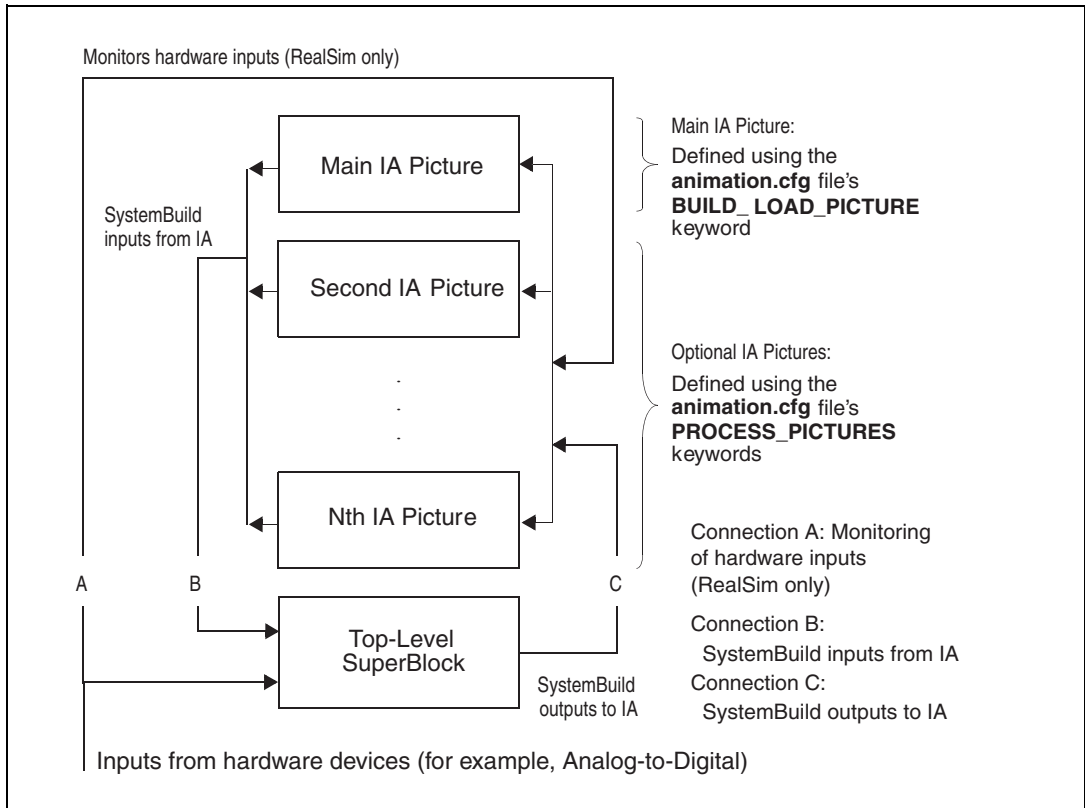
Monitors hardware inputs (RealSim only)

Main IA Picture

SystemBuild inputs from IA

Second IA Picture

.
.
.

Nth IA Picture

Main IA Picture:
Defined using the **animation.cfg** file's **BUILD_ LOAD_PICTURE** keyword

Optional IA Pictures:
Defined using the **animation.cfg** file's **PROCESS_PICTURES** keywords

A

B

C

Top-Level SuperBlock

SystemBuild outputs to IA

Connection A: Monitoring of hardware inputs (RealSim only)

Connection B:
SystemBuild inputs from IA

Connection C:
SystemBuild outputs to IA

Inputs from hardware devices (for example, Analog-to-Digital)